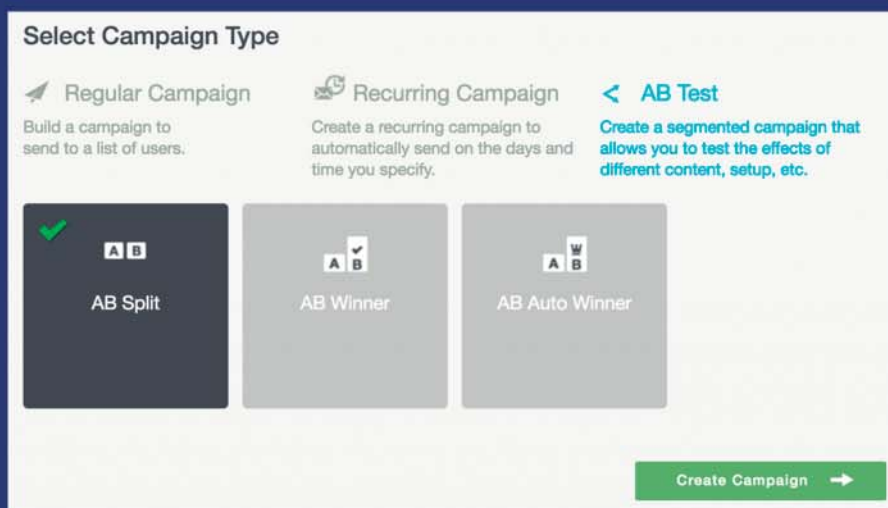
Select Campaign Type

Regular Campaign
Build a campaign to send to a list of users.

Recurring Campaign
Create a recurring campaign to automatically send on the days and time you specify.

< AB Test
Create a segmented campaign that allows you to test the effects of different content, setup, etc.

A B
AB Split

A B
AB Winner

A B
AB Auto Winner

Create Campaign